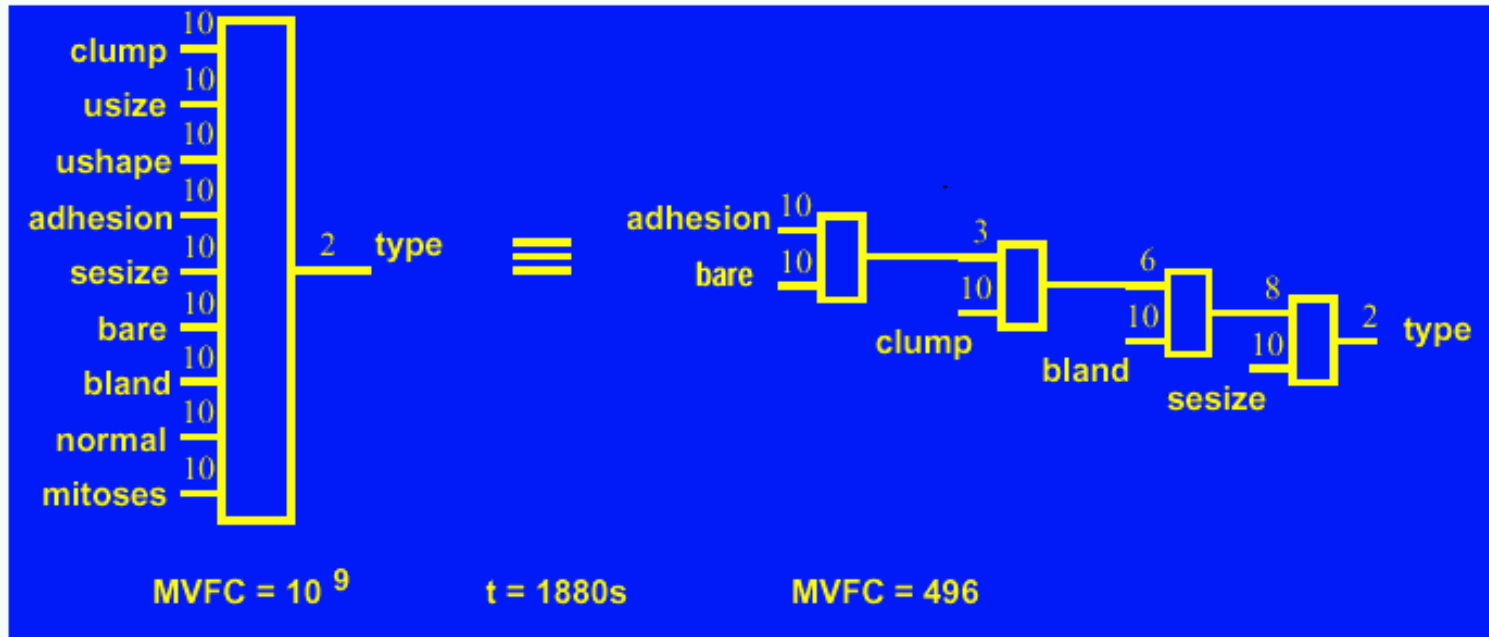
10
clump
10
usize
10
ushape
10
adhesion
10
sesize
10
bare
10
bland
10
normal
10
mitoses

2 type

$\equiv$

adhesion 10
bare 10

3
10
clump

6
10
bland

8
10
sesize

2 type

MVFC = $10^9$   t = 1880s   MVFC = 496